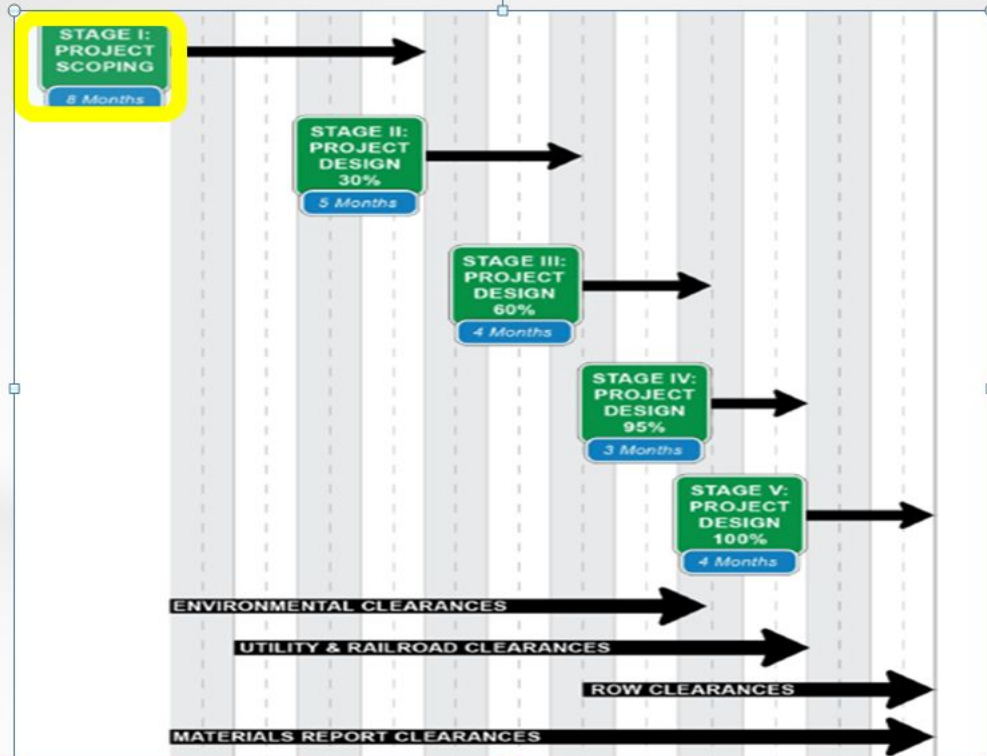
STAGE I: PROJECT SCOPING

8 Months

STAGE II: PROJECT DESIGN 30%

5 Months

STAGE III: PROJECT DESIGN 60%

4 Months

STAGE IV: PROJECT DESIGN 95%

3 Months

STAGE V: PROJECT DESIGN 100%

4 Months

ENVIRONMENTAL CLEARANCES

UTILITY & RAILROAD CLEARANCES

ROW CLEARANCES

MATERIALS REPORT CLEARANCES